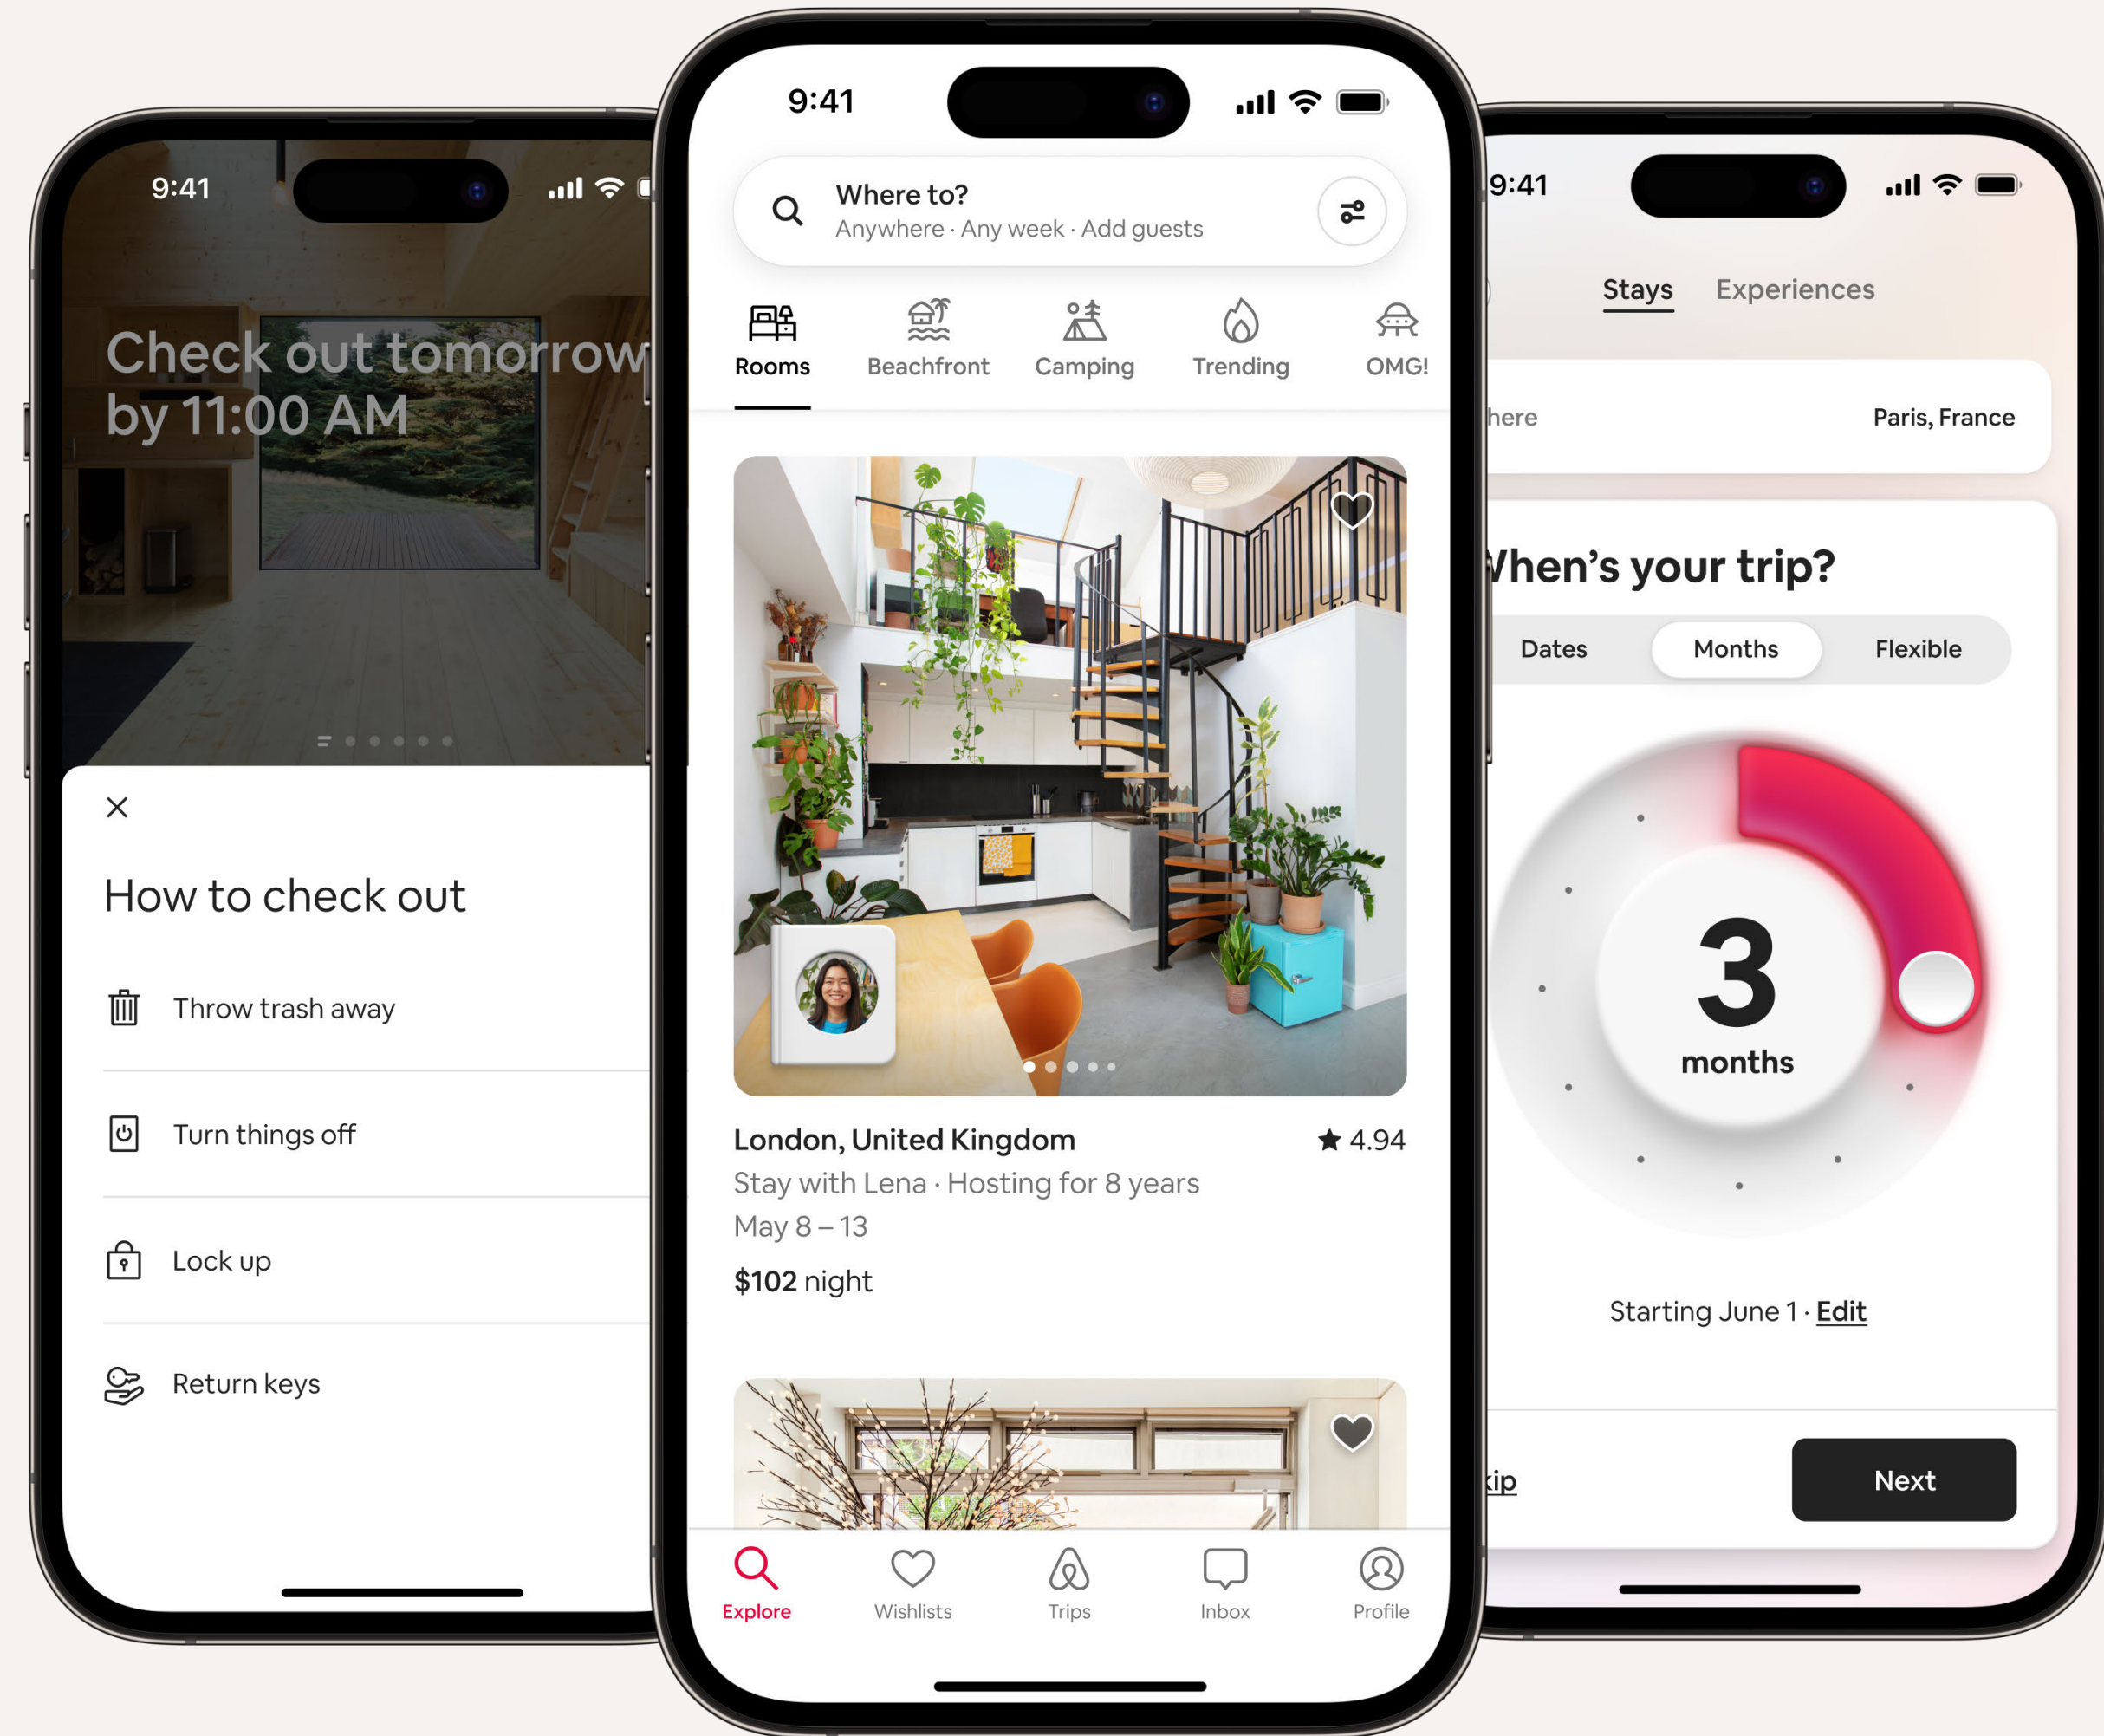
9:41

Check out tomorrow by 11:00 AM

How to check out

Throw trash away

Turn things off

Lock up

Return keys

9:41

Where to?
Anywhere · Any week · Add guests

Rooms
Beachfront
Camping
Trending
OMG!

London, United Kingdom
★ 4.94
Stay with Lena · Hosting for 8 years
May 8 – 13
$102 night

Explore
Wishlists
Trips
Inbox
Profile

9:41

Stays
Experiences

here
Paris, France

hen's your trip?

Dates
Months
Flexible

3
months

Starting June 1 · Edit

kip
Next